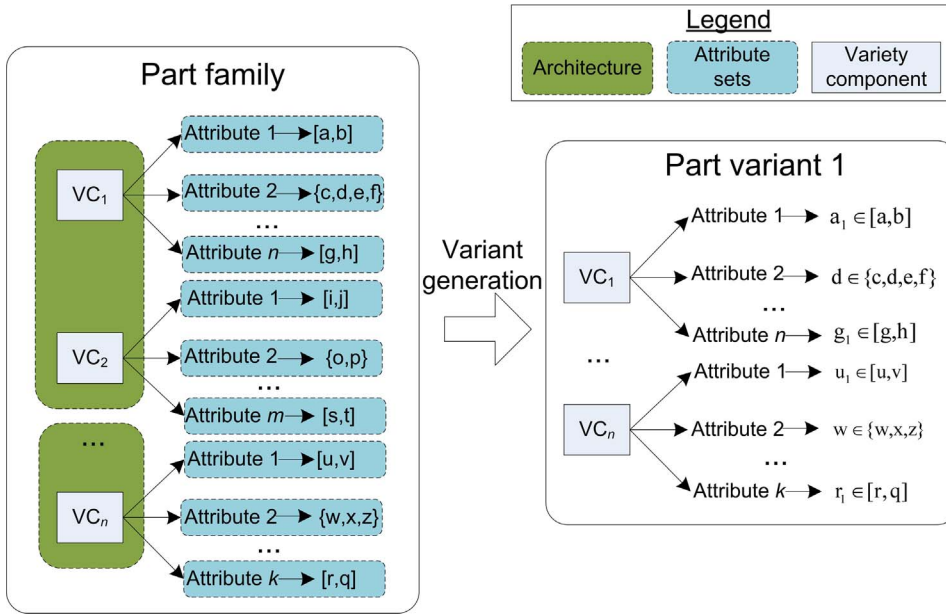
Legend

Architecture

Attribute sets

Variety component

Part family

$VC_1$

Attribute 1 → [a,b]

Attribute 2 → {c,d,e,f}

...

Attribute $n$ → [g,h]

$VC_2$

Attribute 1 → [i,j]

Attribute 2 → {o,p}

...

Attribute $m$ → [s,t]

...

$VC_n$

Attribute 1 → [u,v]

Attribute 2 → {w,x,z}

...

Attribute $k$ → [r,q]

Variant generation

Part variant 1

$VC_1$

Attribute 1 → $a_1 \in [a,b]$

Attribute 2 → $d \in \{c,d,e,f\}$

...

Attribute $n$ → $g_1 \in [g,h]$

...

$VC_n$

Attribute 1 → $u_1 \in [u,v]$

Attribute 2 → $w \in \{w,x,z\}$

...

Attribute $k$ → $r_1 \in [r,q]$